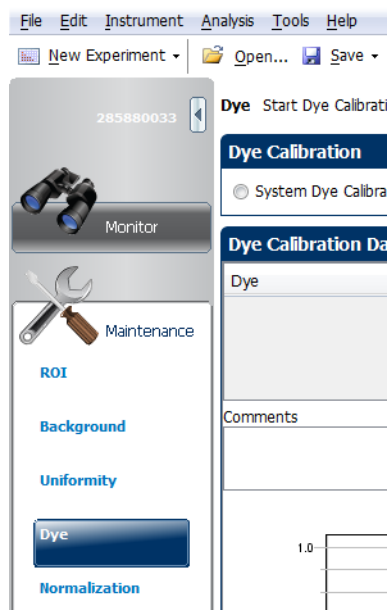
File Edit Instrument Analysis Tools Help

New Experiment Open... Save

285880033

Monitor

Maintenance

ROI

Background

Uniformity

Dye

Normalization

Dye Start Dye Calibratio

Dye Calibration

System Dye Calibra

Dye Calibration Da

Dye

Comments

1.0